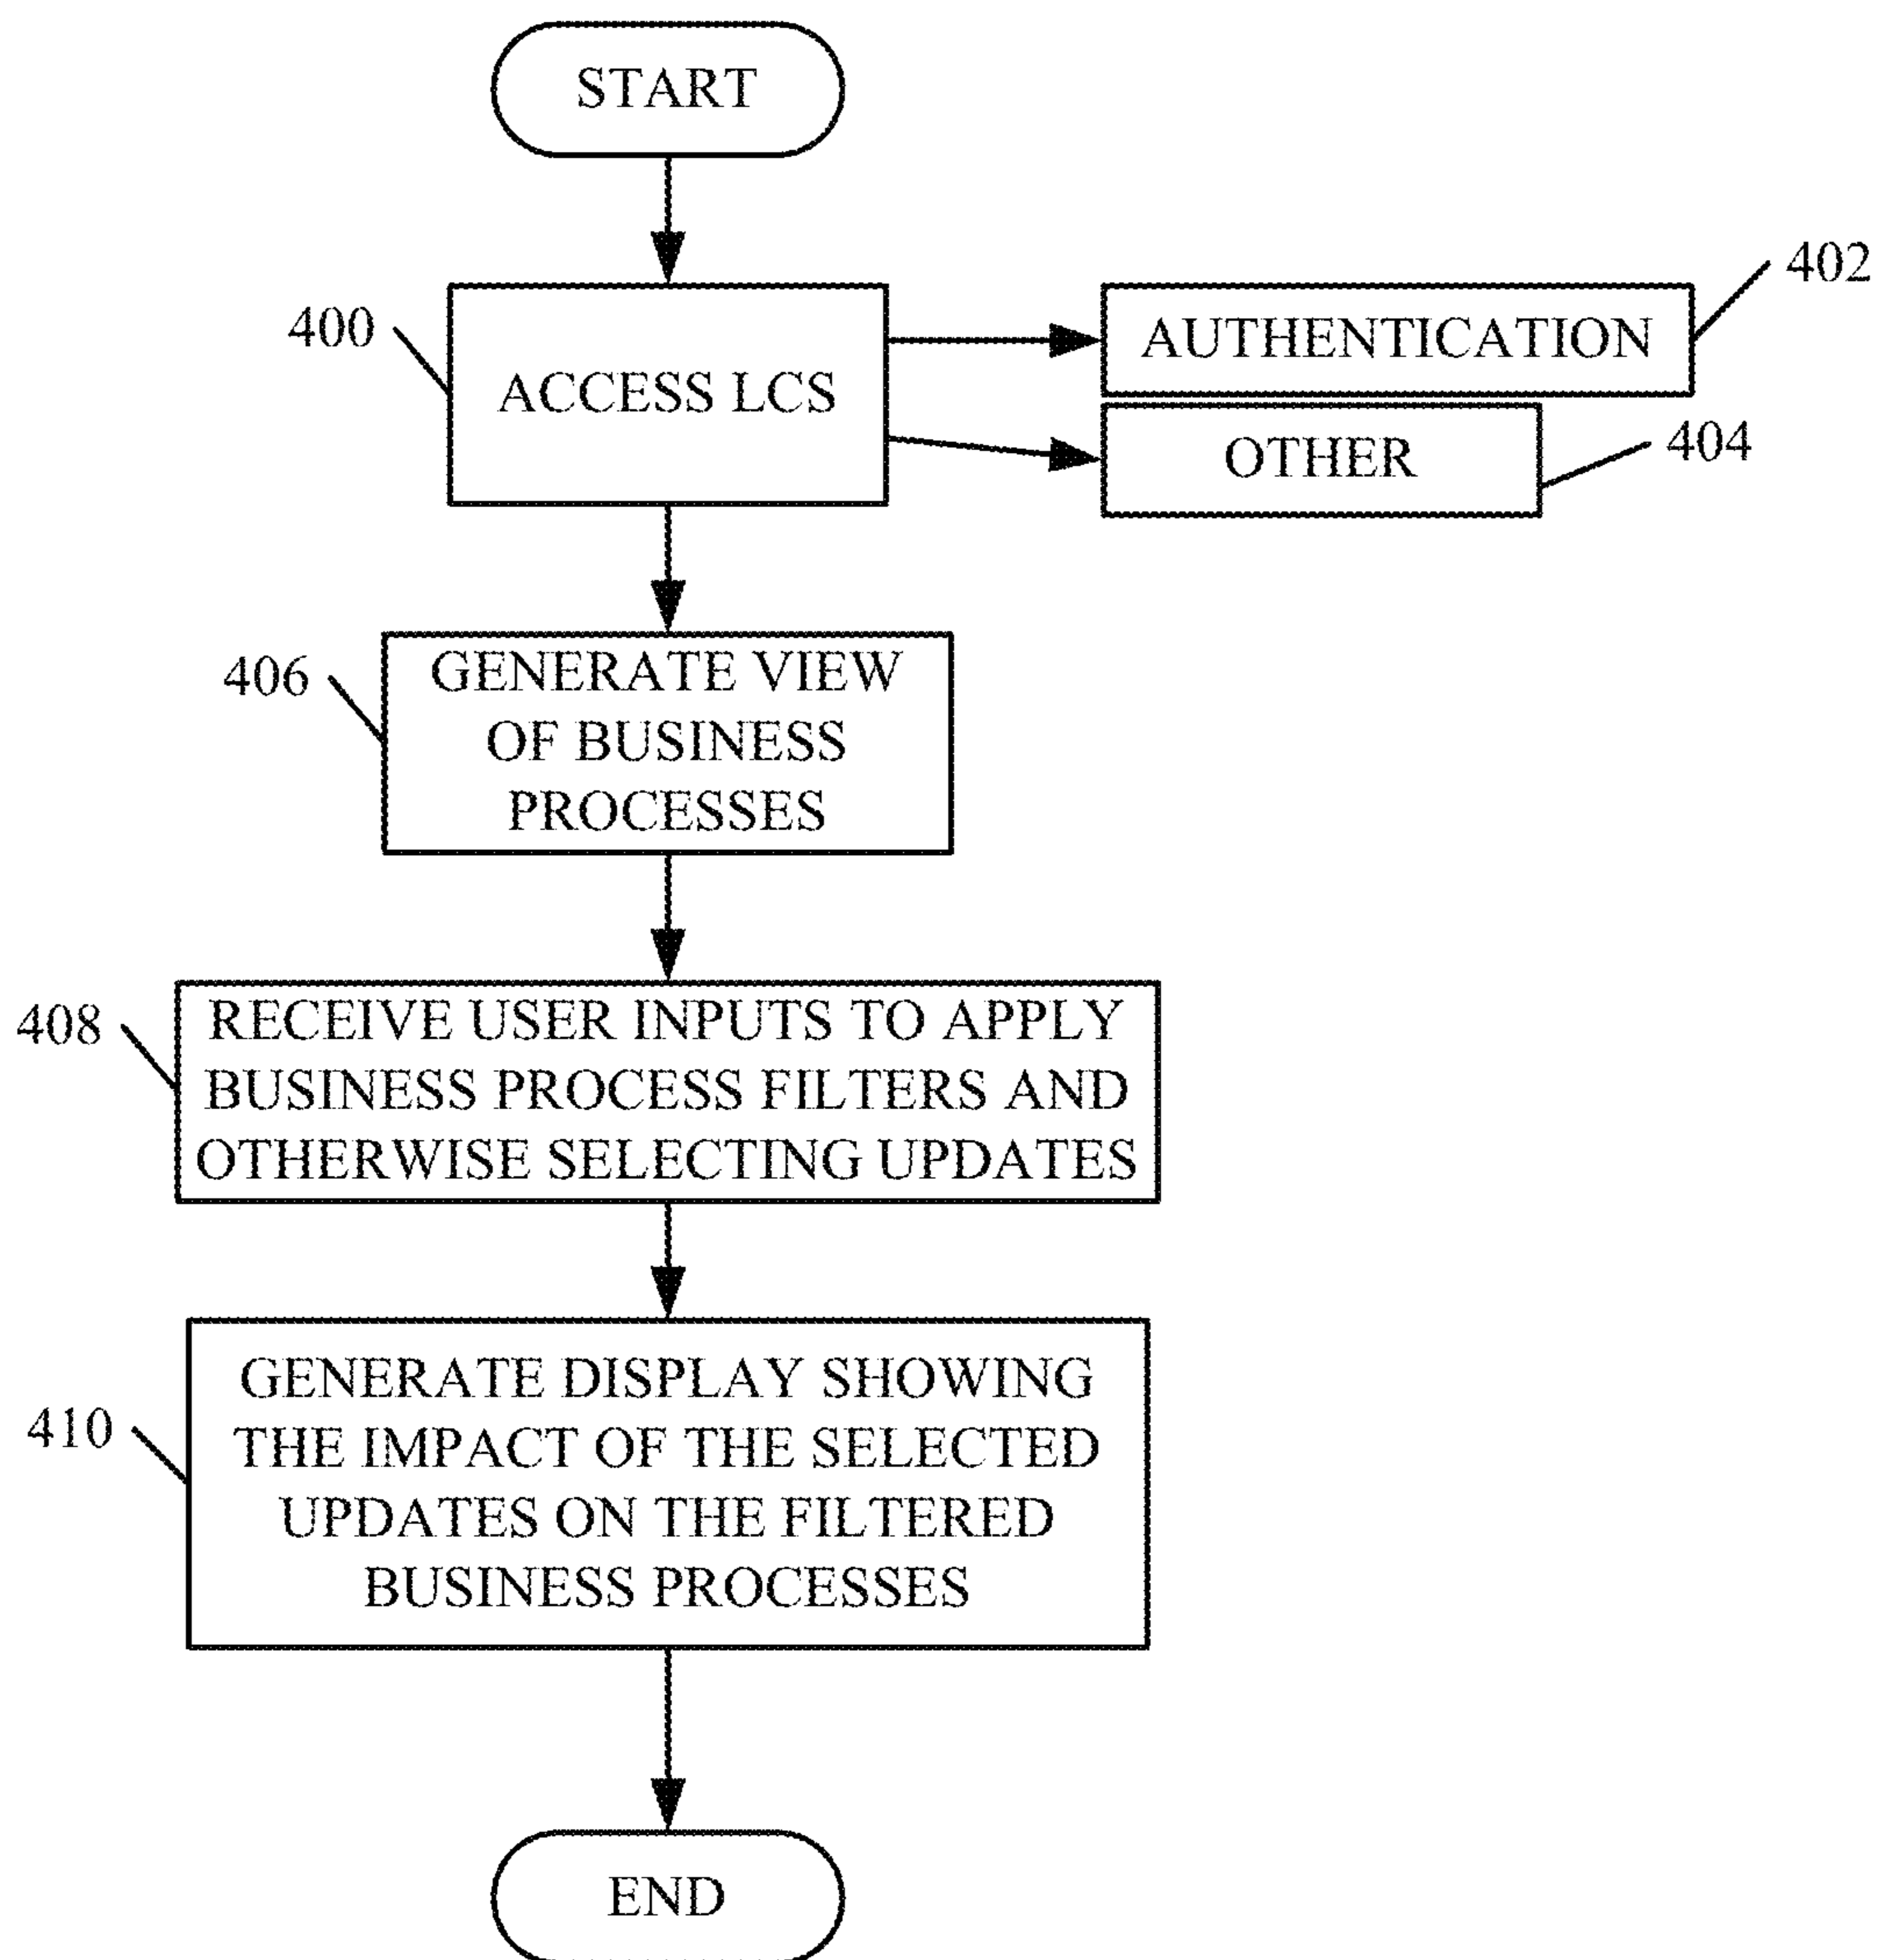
START

400

ACCESS LCS

AUTHENTICATION

402

OTHER

404

406

GENERATE VIEW OF BUSINESS PROCESSES

408

RECEIVE USER INPUTS TO APPLY BUSINESS PROCESS FILTERS AND OTHERWISE SELECTING UPDATES

410

GENERATE DISPLAY SHOWING THE IMPACT OF THE SELECTED UPDATES ON THE FILTERED BUSINESS PROCESSES

END